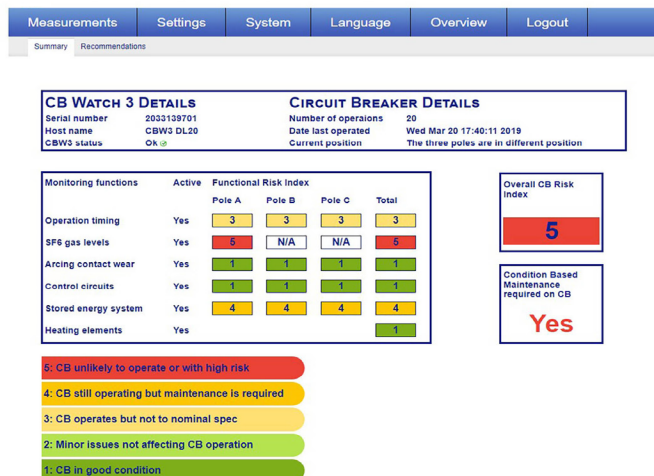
Measurements | Settings | System | Language | Overview | Logout

Summary | Recommendations

CB WATCH 3 DETAILS

| | |
|---|---|
| Serial number | 2033139701 |
| Host name | CBW3 DL20 |
| CBW3 status | Ok |

CIRCUIT BREAKER DETAILS

| | |
|---|---|
| Number of operaions | 20 |
| Date last operated | Wed Mar 20 17:40:11 2019 |
| Current position | The three poles are in different position |

| Monitoring functions | Active | Pole A | Pole B | Pole C | Total |
|---|---|---|---|---|---|
| | | Functional Risk Index | | | |
| Operation timing | Yes | 3 | 3 | 3 | 3 |
| SF6 gas levels | Yes | 5 | N/A | N/A | 5 |
| Arcing contact wear | Yes | 1 | 1 | 1 | 1 |
| Control circuits | Yes | 1 | 1 | 1 | 1 |
| Stored energy system | Yes | 4 | 4 | 4 | 4 |
| Heating elements | Yes | | | | 1 |

Overall CB Risk Index

5

Condition Based Maintenance required on CB

Yes

5: CB unlikely to operate or with high risk

4: CB still operating but maintenance is required

3: CB operates but not to nominal spec

2: Minor issues not affecting CB operation

1: CB in good condition